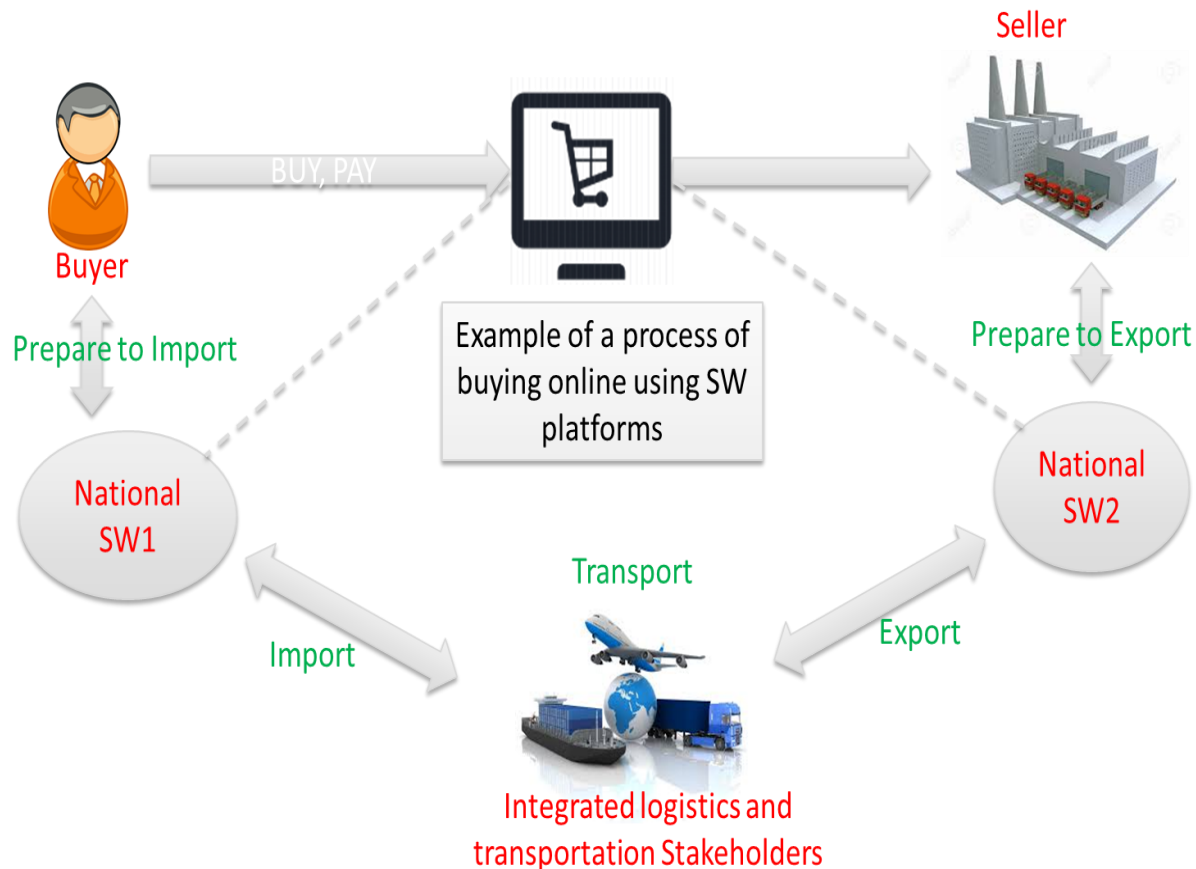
Seller

BUY, PAY

Buyer

Prepare to Import

Example of a process of buying online using SW platforms

Prepare to Export

National SW1

National SW2

Transport

Import

Export

Integrated logistics and transportation Stakeholders